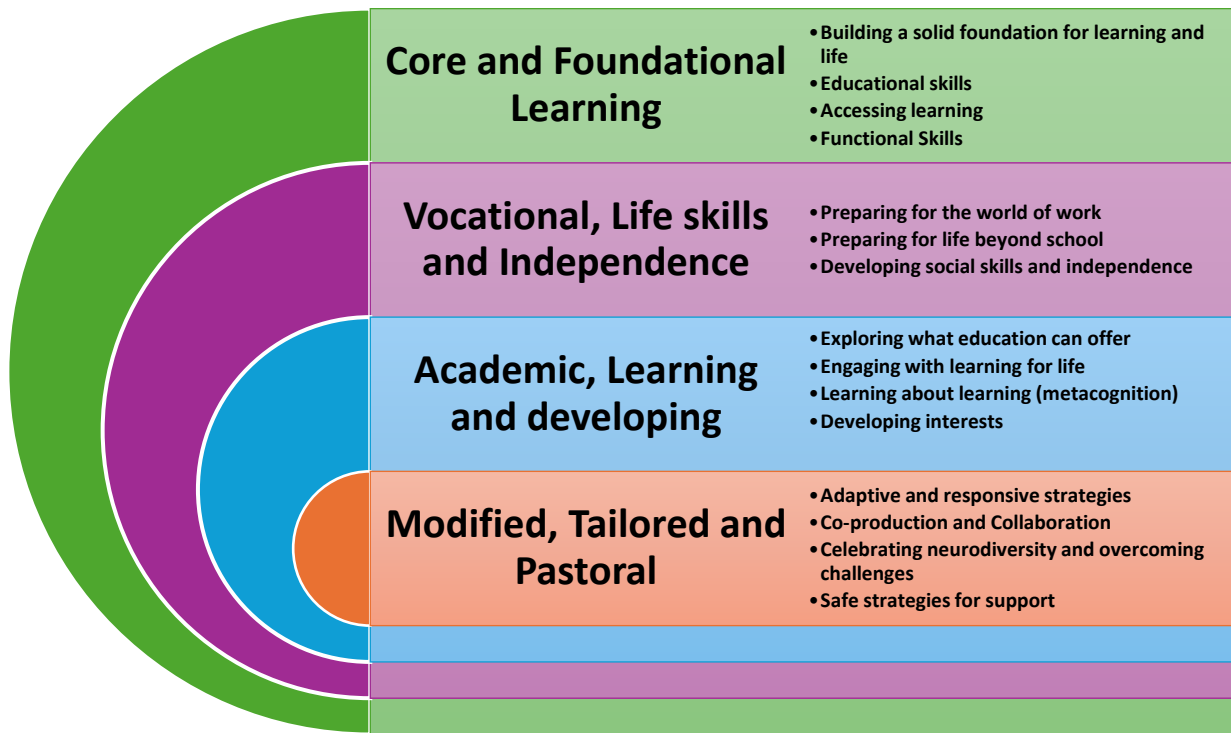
Core and Foundational Learning

- Building a solid foundation for learning and life
- Educational skills
- Accessing learning
- Functional Skills

Vocational, Life skills and Independence

- Preparing for the world of work
- Preparing for life beyond school
- Developing social skills and independence

Academic, Learning and developing

- Exploring what education can offer
- Engaging with learning for life
- Learning about learning (metacognition)
- Developing interests

Modified, Tailored and Pastoral

- Adaptive and responsive strategies
- Co-production and Collaboration
- Celebrating neurodiversity and overcoming challenges
- Safe strategies for support